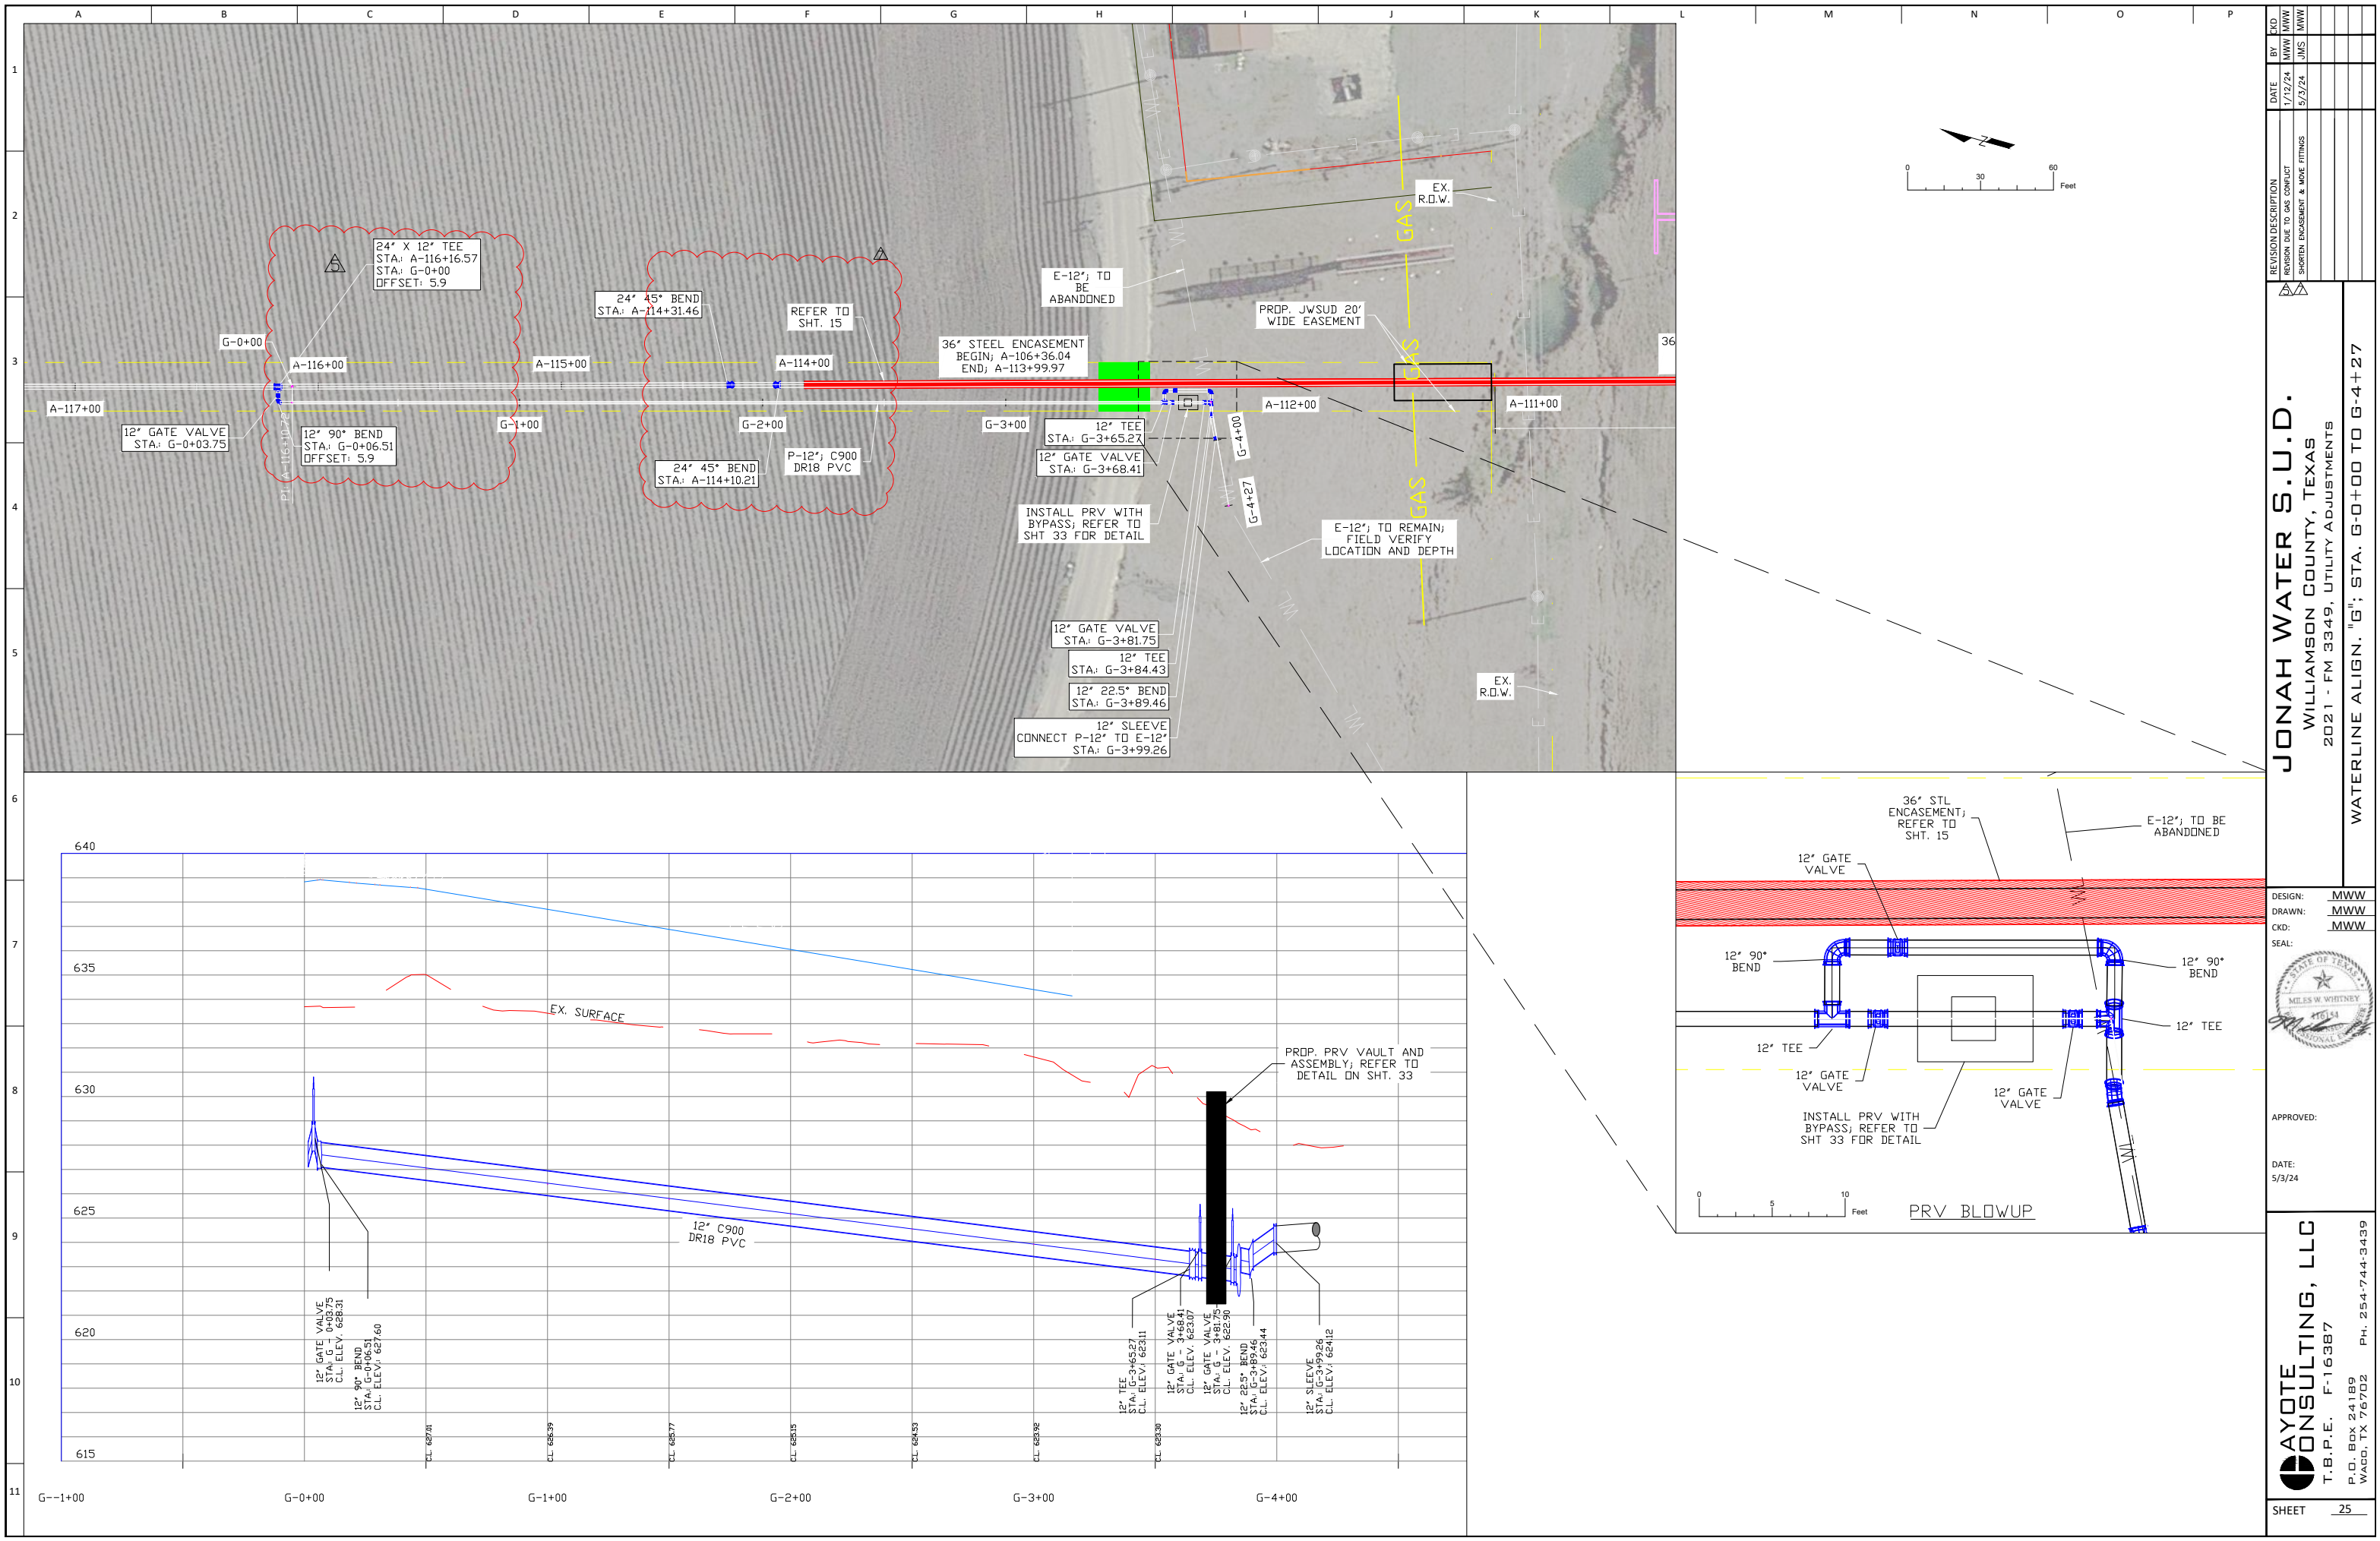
A B C D E F G H I J K L M N O P

1 2 3 4 5 6 7 8 9 10 11

24" X 12" TEE
STA.: A-116+16.57
STA.: G-0+00
OFFSET: 5.9

G-0+00
A-116+00
A-117+00
12" GATE VALVE
STA.: G-0+03.75
12" 90° BEND
STA.: G-0+06.51
OFFSET: 5.9

24" 45° BEND
STA.: A-114+31.46
A-115+00
G-1+00
REFER TO
SHT. 15
A-114+00
G-2+00
24" 45° BEND
STA.: A-114+10.21
P-12"; C900
DR18 PVC

36" STEEL ENCASEMENT
BEGIN; A-106+36.04
END; A-113+99.97
E-12"; TO
BE
ABANDONED
G-3+00
12" TEE
STA.: G-3+65.27
12" GATE VALVE
STA.: G-3+68.41
INSTALL PRV WITH
BYPASS; REFER TO
SHT 33 FOR DETAIL
G-4+00
G-4+27
A-112+00
PROP. JWSUD 20'
WIDE EASEMENT
EX.
R.O.W.
GAS
GAS
GAS
A-111+00
E-12"; TO REMAIN;
FIELD VERIFY
LOCATION AND DEPTH
36
EX.
R.O.W.

12" GATE VALVE
STA.: G-3+81.75
12" TEE
STA.: G-3+84.43
12" 22.5° BEND
STA.: G-3+89.46
12" SLEEVE
CONNECT P-12" TO E-12"
STA.: G-3+99.26

0 30 60 Feet

640
635
630
625
620
615
EX. SURFACE
12" C900
DR18 PVC
PROP. PRV VAULT AND
ASSEMBLY; REFER TO
DETAIL ON SHT. 33
12" GATE VALVE
STA.: G - 0+03.75
C.L. ELEV. 628.31
12" 90° BEND
STA.: G-0+06.51
C.L. ELEV. 627.60
12" TEE
STA.: G-3+65.27
C.L. ELEV.: 623.11
12" GATE VALVE
STA.: G - 3+68.41
C.L. ELEV. 623.07
12" GATE VALVE
STA.: G - 3+81.75
C.L. ELEV. 622.90
12" 22.5° BEND
STA.: G-3+89.46
C.L. ELEV.: 623.44
12" SLEEVE
STA.: G-3+99.26
C.L. ELEV.: 624.12
C.L. 627.01
C.L. 626.39
C.L. 625.77
C.L. 625.15
C.L. 624.53
C.L. 623.92
C.L. 623.30
G--1+00
G-0+00
G-1+00
G-2+00
G-3+00
G-4+00

36" STL
ENCASEMENT;
REFER TO
SHT. 15
E-12"; TO BE
ABANDONED
12" GATE
VALVE
12" 90°
BEND
12" 90°
BEND
12" TEE
12" TEE
12" GATE
VALVE
12" GATE
VALVE
INSTALL PRV WITH
BYPASS; REFER TO
SHT 33 FOR DETAIL
0 5 10 Feet
PRV BLOWUP

| REVISION DESCRIPTION | DATE | BY | CKD |
|---|---|---|---|
| REVISION DUE TO GAS CONFLICT | 1/12/24 | MWW | MWW |
| SHORTEN ENCASEMENT & MOVE FITTINGS | 5/3/24 | JMS | MWW |

JONAH WATER S.U.D.
WILLIAMSON COUNTY, TEXAS
2021 - FM 3349, UTILITY ADJUSTMENTS
WATERLINE ALIGN. "G"; STA. G-0+00 TO G-4+27

DESIGN: MWW
DRAWN: MWW
CKD: MWW
SEAL:
STATE OF TEXAS
MILES W. WHITNEY
APPROVED:
DATE:
5/3/24

AYOTE
CONSULTING, LLC
T.B.P.E. F-16387
P.O. BOX 24189
WACO, TX 76702
PH. 254-744-3439

SHEET 25